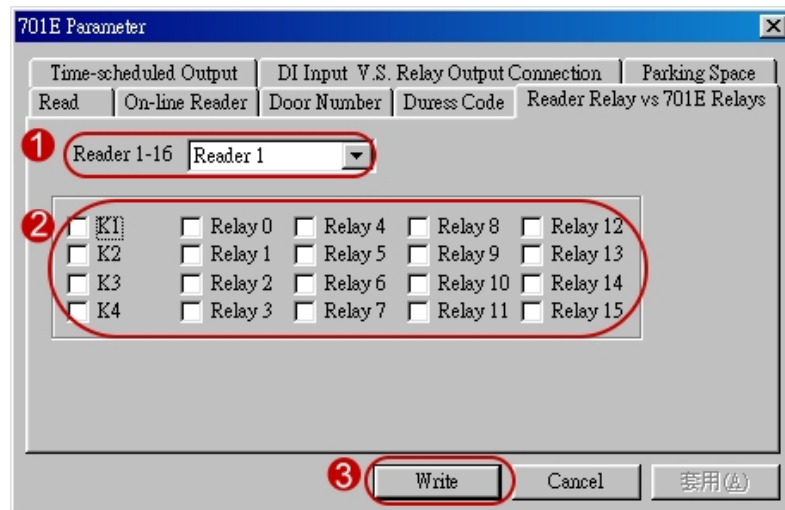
701E Parameter

Time-scheduled Output | DI Input V.S. Relay Output Connection | Parking Space
Read | On-line Reader | Door Number | Duress Code | Reader Relay vs 701E Relays

1 Reader 1-16 Reader 1

2
K1 Relay 0 Relay 4 Relay 8 Relay 12
K2 Relay 1 Relay 5 Relay 9 Relay 13
K3 Relay 2 Relay 6 Relay 10 Relay 14
K4 Relay 3 Relay 7 Relay 11 Relay 15

3 Write Cancel 套用(A)